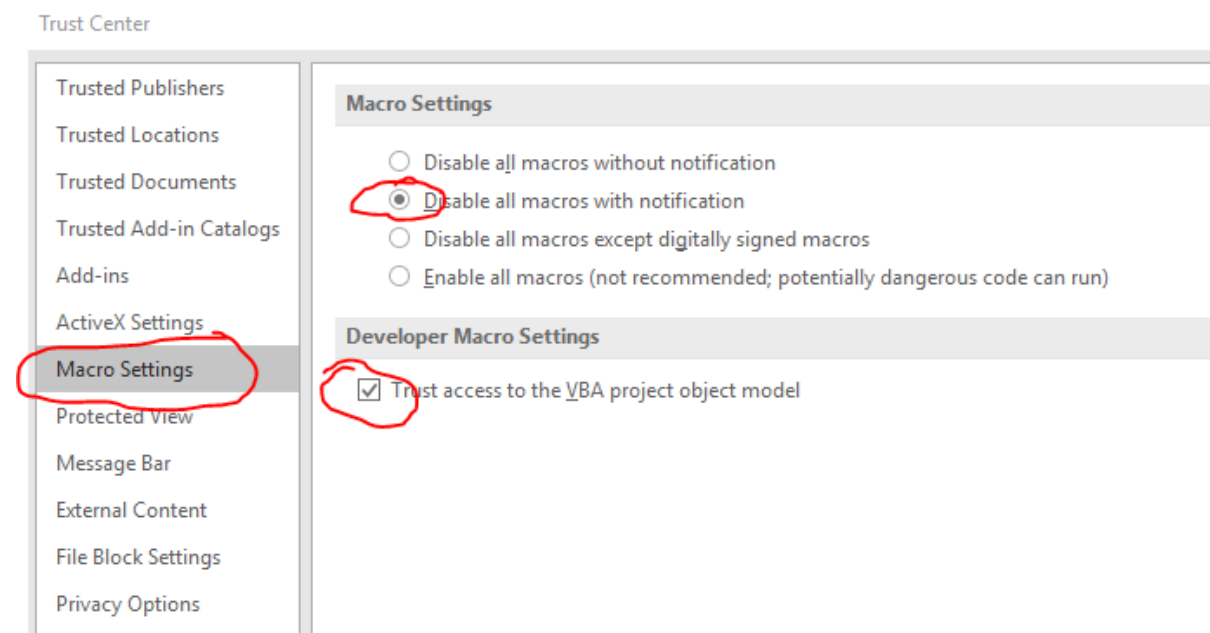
Trust Center

Trusted Publishers
Trusted Locations
Trusted Documents
Trusted Add-in Catalogs
Add-ins
ActiveX Settings
Macro Settings
Protected View
Message Bar
External Content
File Block Settings
Privacy Options

Macro Settings

Disable all macros without notification
Disable all macros with notification
Disable all macros except digitally signed macros
Enable all macros (not recommended; potentially dangerous code can run)

Developer Macro Settings

Trust access to the VBA project object model